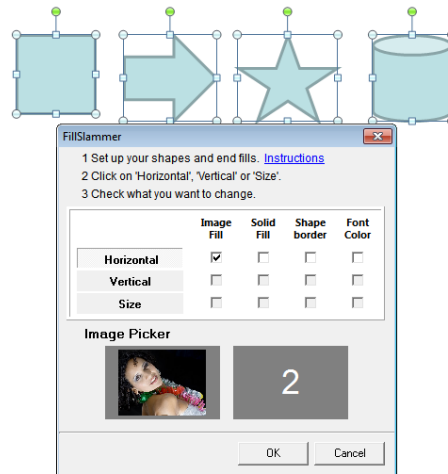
FillSlammer

1 Set up your shapes and end fills. Instructions
2 Click on 'Horizontal', 'Vertical' or 'Size'.
3 Check what you want to change.

| | Image Fill | Solid Fill | Shape border | Font Color |
|---|---|---|---|---|
| Horizontal | ☑ | ☐ | ☐ | ☐ |
| Vertical | ☐ | ☐ | ☐ | ☐ |
| Size | ☐ | ☐ | ☐ | ☐ |

Image Picker

2

OK
Cancel